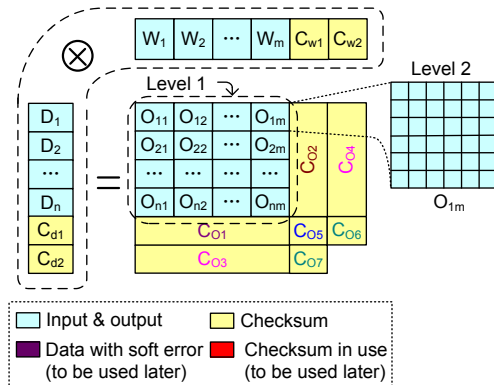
$\otimes$

| $W_1$ | $W_2$ | ··· | $W_m$ | $C_{w1}$ | $C_{w2}$ |
|---|---|---|---|---|---|

| $D_1$ |
|---|
| $D_2$ |
| ··· |
| $D_n$ |
| $C_{d1}$ |
| $C_{d2}$ |

=

Level 1

| $O_{11}$ | $O_{12}$ | ··· | $O_{1m}$ | $C_{O2}$ | $C_{O4}$ |
|---|---|---|---|---|---|
| $O_{21}$ | $O_{22}$ | ··· | $O_{2m}$ | | |
| ··· | ··· | ··· | ··· | | |
| $O_{n1}$ | $O_{n2}$ | ··· | $O_{nm}$ | | |
| $C_{O1}$ | | | | $C_{O5}$ | $C_{O6}$ |
| $C_{O3}$ | | | | $C_{O7}$ | |

Level 2

$O_{1m}$

Input & output
Checksum
Data with soft error (to be used later)
Checksum in use (to be used later)